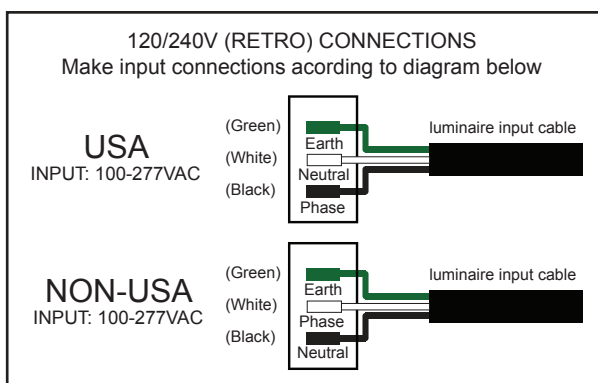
120/240V (RETRO) CONNECTIONS
Make input connections acording to diagram below

USA
INPUT: 100-277VAC

(Green)
(White)
(Black)

Earth
Neutral
Phase

luminaire input cable

NON-USA
INPUT: 100-277VAC

(Green)
(White)
(Black)

Earth
Phase
Neutral

luminaire input cable